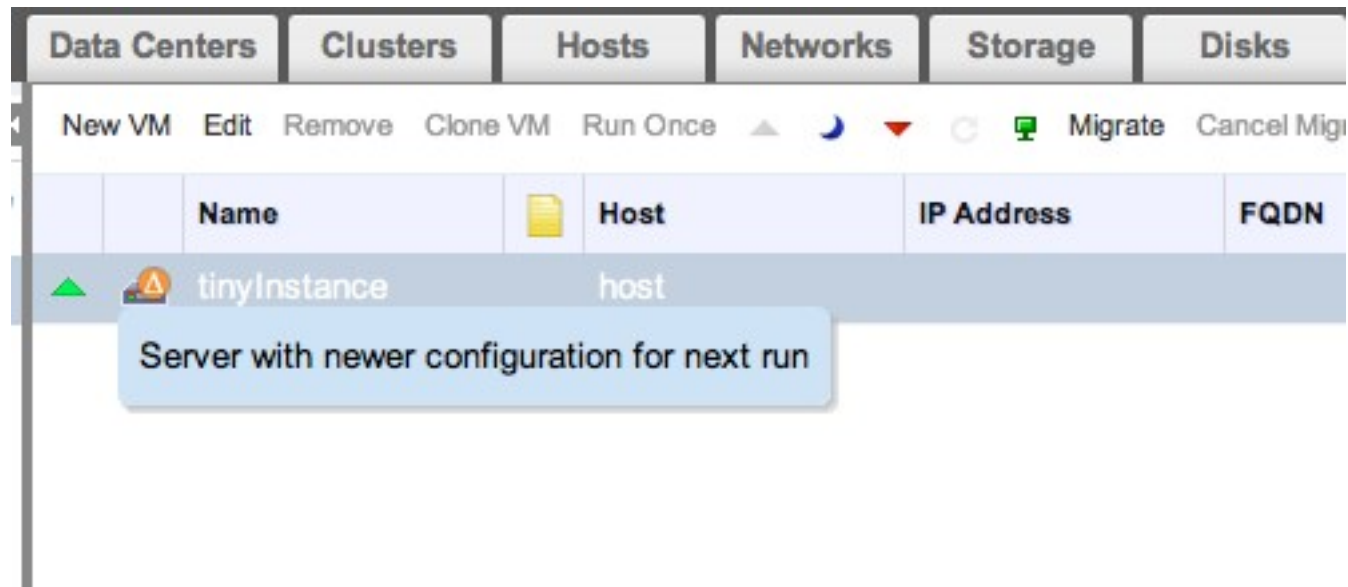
Data Centers | Clusters | Hosts | Networks | Storage | Disks

New VM Edit Remove Clone VM Run Once Migrate Cancel Mig

| | | Name | | Host | IP Address | FQDN |
|---|---|---|---|---|---|---|
| | | tinyInstance | | host | | |

Server with newer configuration for next run